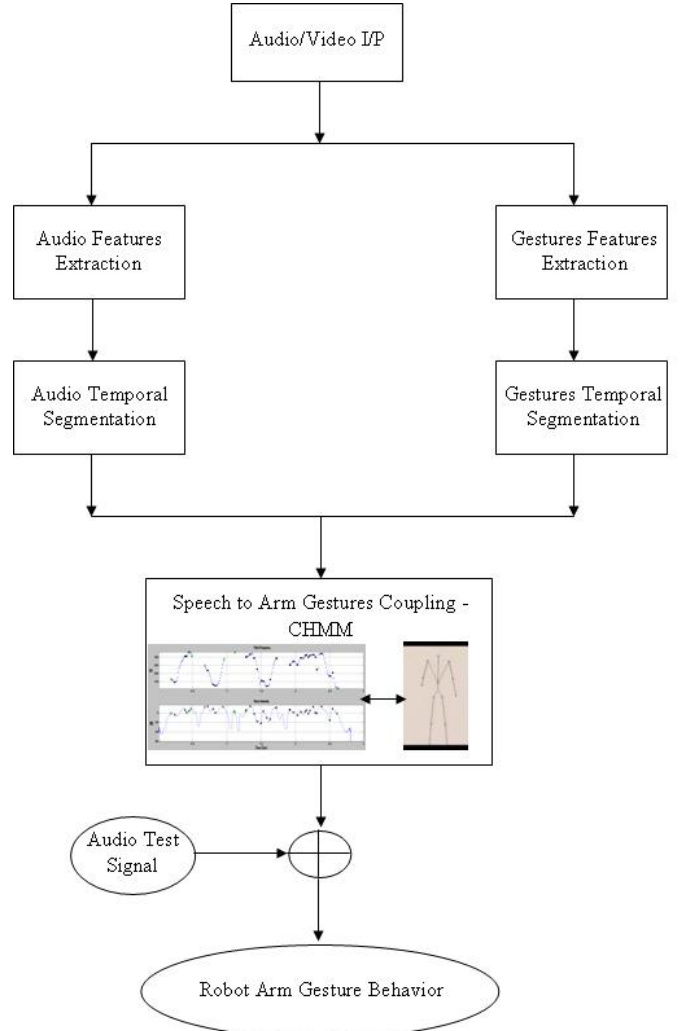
Audio/Video I/P

Audio Features Extraction

Gestures Features Extraction

Audio Temporal Segmentation

Gestures Temporal Segmentation

Speech to Arm Gestures Coupling - CHMM

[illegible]

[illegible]

Audio Test Signal

Robot Arm Gesture Behavior